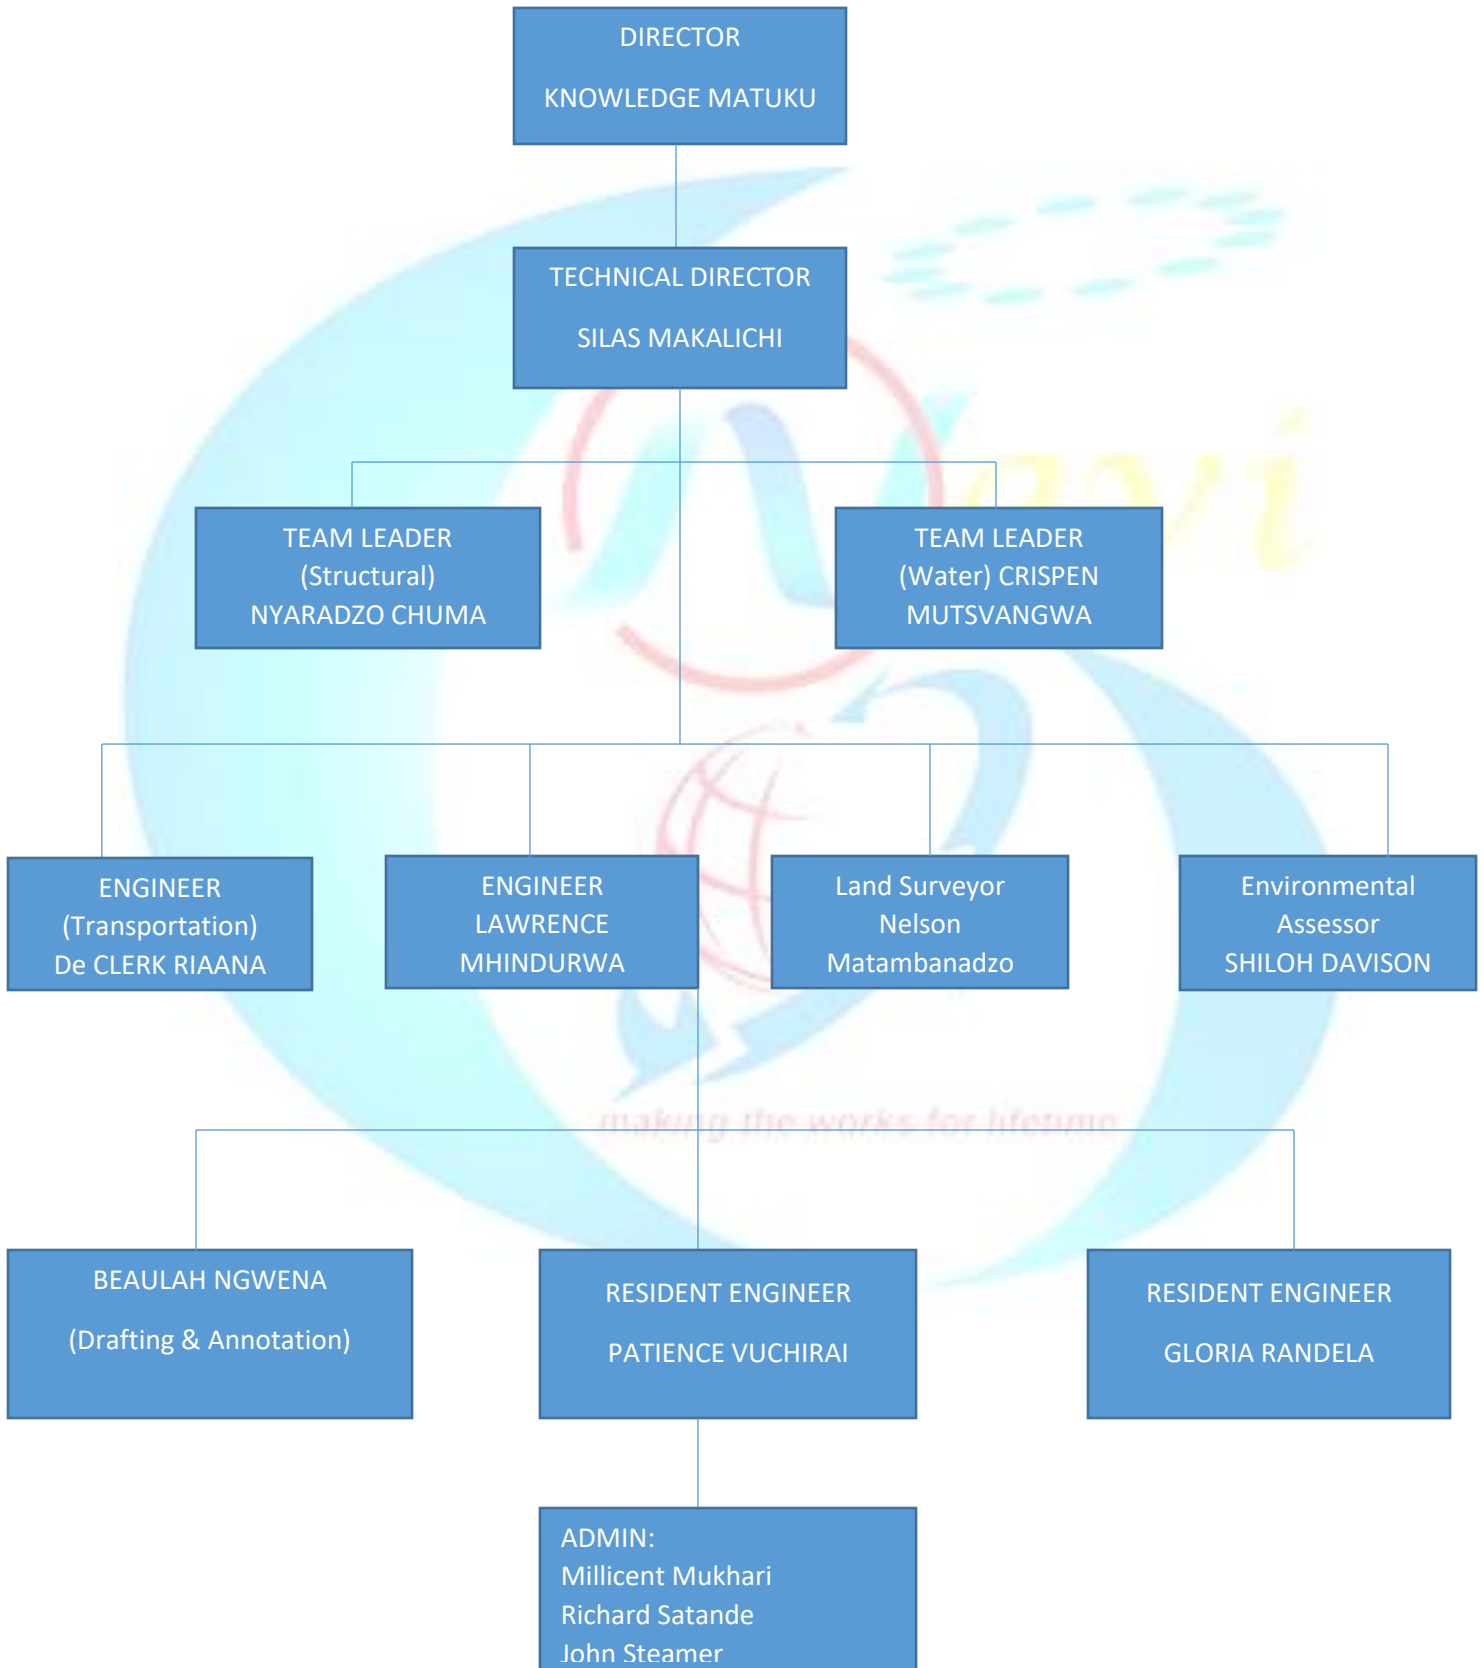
DIRECTOR

KNOWLEDGE MATUKU

TECHNICAL DIRECTOR

SILAS MAKALICHI

TEAM LEADER (Structural) NYARADZO CHUMA

TEAM LEADER (Water) CRISPEN MUTSVANGWA

ENGINEER (Transportation) De CLERK RIAANA

ENGINEER LAWRENCE MHINDURWA

Land Surveyor Nelson Matambanadzo

Environmental Assessor SHILOH DAVISON

making the works for lifetime

BEAULAH NGWENA

(Drafting & Annotation)

RESIDENT ENGINEER

PATIENCE VUCHIRAI

RESIDENT ENGINEER

GLORIA RANDELA

ADMIN:
Millicent Mukhari
Richard Satande
John Steamer